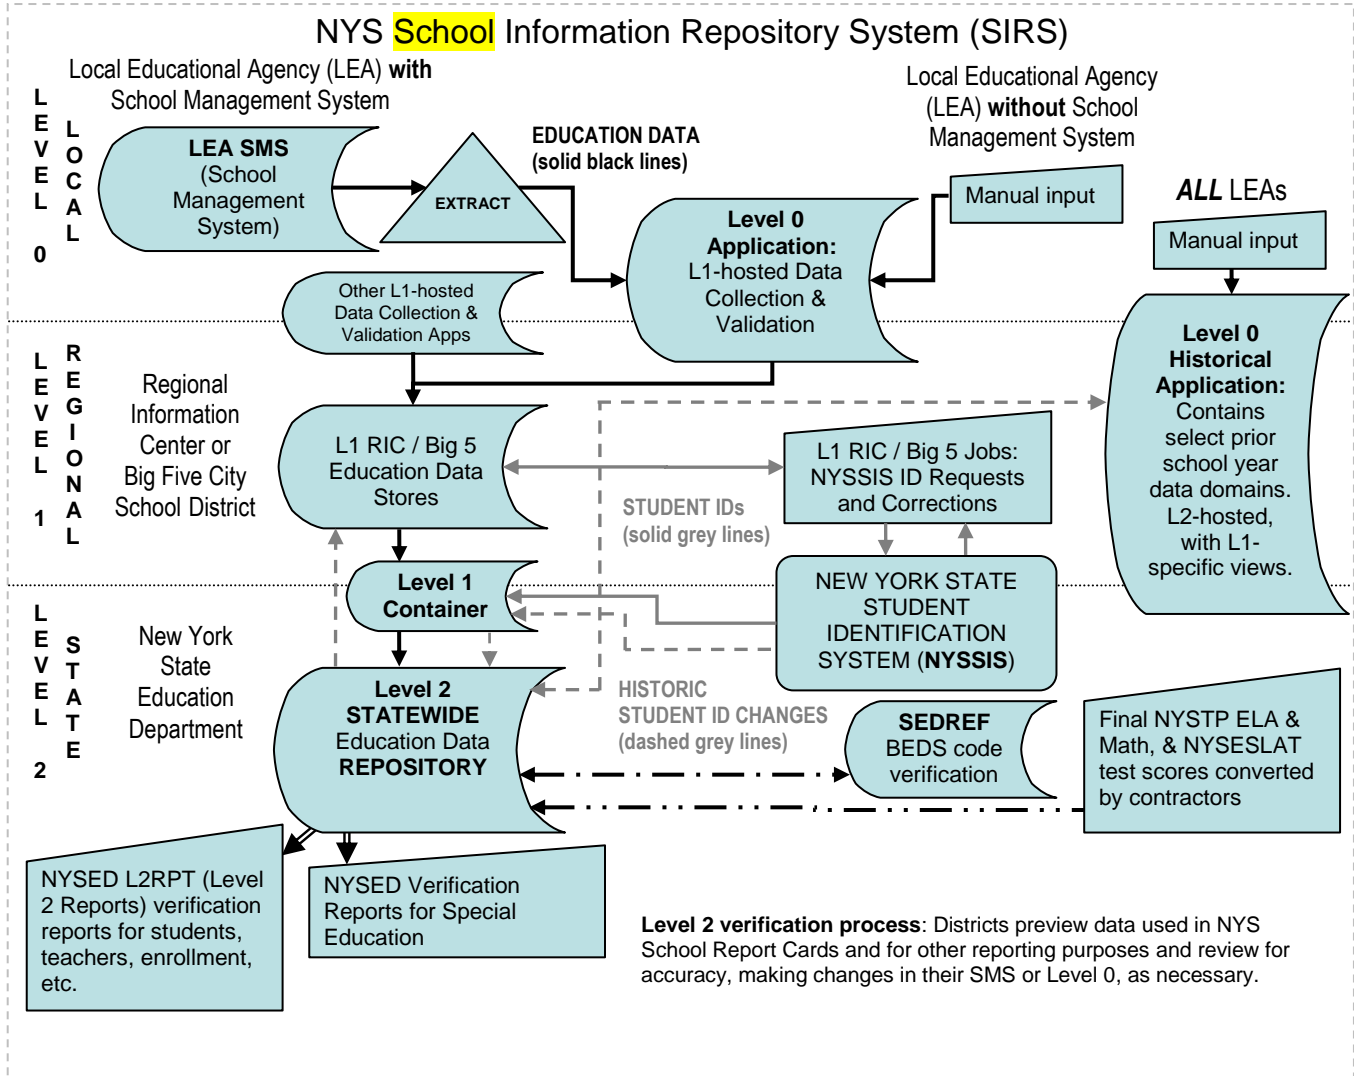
NYS School Information Repository System (SIRS)

Local Educational Agency (LEA) **with** School Management System

Local Educational Agency (LEA) **without** School Management System

LEVEL 0

LOCAL

**LEA SMS** (School Management System)

EXTRACT

**EDUCATION DATA (solid black lines)**

Manual input

**ALL** LEAs

Manual input

**Level 0 Application:** L1-hosted Data Collection & Validation

Other L1-hosted Data Collection & Validation Apps

**Level 0 Historical Application:** Contains select prior school year data domains. L2-hosted, with L1-specific views.

LEVEL 1

REGIONAL

Regional Information Center or Big Five City School District

L1 RIC / Big 5 Education Data Stores

L1 RIC / Big 5 Jobs: NYSSIS ID Requests and Corrections

STUDENT IDs (solid grey lines)

**Level 1 Container**

NEW YORK STATE STUDENT IDENTIFICATION SYSTEM (**NYSSIS**)

LEVEL 2

STATE

New York State Education Department

**Level 2 STATEWIDE** Education Data **REPOSITORY**

HISTORIC STUDENT ID CHANGES (dashed grey lines)

**SEDREF** BEDS code verification

Final NYSTP ELA & Math, & NYSESLAT test scores converted by contractors

NYSED L2RPT (Level 2 Reports) verification reports for students, teachers, enrollment, etc.

NYSED Verification Reports for Special Education

**Level 2 verification process**: Districts preview data used in NYS School Report Cards and for other reporting purposes and review for accuracy, making changes in their SMS or Level 0, as necessary.